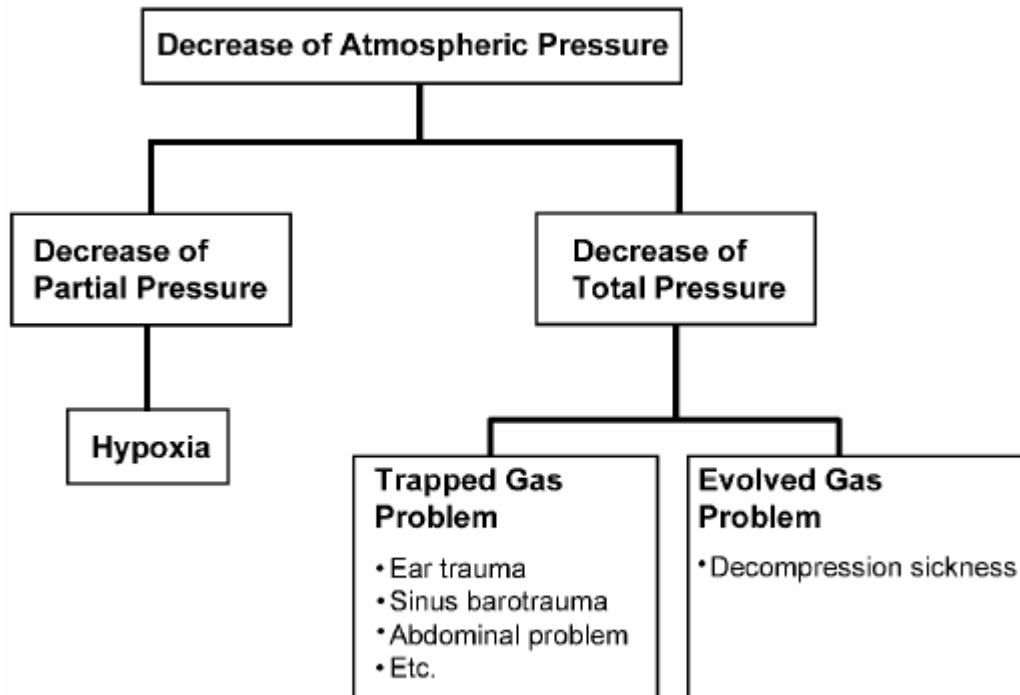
Decrease of Atmospheric Pressure

Decrease of Partial Pressure

Hypoxia

Decrease of Total Pressure

Trapped Gas Problem

• Ear trauma
• Sinus barotrauma
• Abdominal problem
• Etc.

Evolved Gas Problem

• Decompression sickness